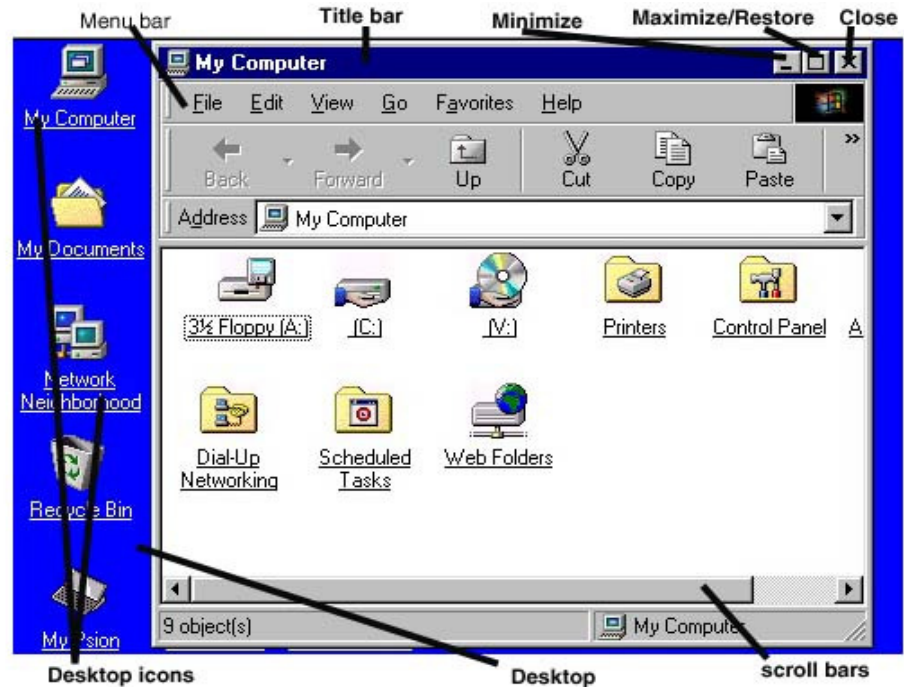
Menu bar
Title bar
Minimize
Maximize/Restore
Close

My Computer
My Documents
Network Neighborhood
Recycle Bin
My Psion

My Computer
File Edit View Go Favorites Help
Back Forward Up Cut Copy Paste »
Address My Computer

3½ Floppy (A:)
(C:)
(V:)
Printers
Control Panel
A
Dial-Up Networking
Scheduled Tasks
Web Folders

9 object(s)
My Computer

Desktop icons
Desktop
scroll bars